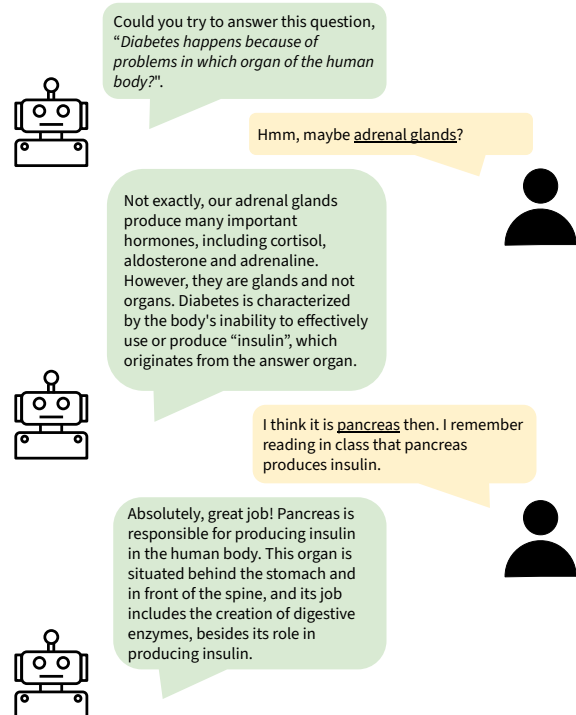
Could you try to answer this question, "*Diabetes happens because of problems in which organ of the human body?*".

Hmm, maybe adrenal glands?

Not exactly, our adrenal glands produce many important hormones, including cortisol, aldosterone and adrenaline. However, they are glands and not organs. Diabetes is characterized by the body's inability to effectively use or produce "insulin", which originates from the answer organ.

I think it is pancreas then. I remember reading in class that pancreas produces insulin.

Absolutely, great job! Pancreas is responsible for producing insulin in the human body. This organ is situated behind the stomach and in front of the spine, and its job includes the creation of digestive enzymes, besides its role in producing insulin.